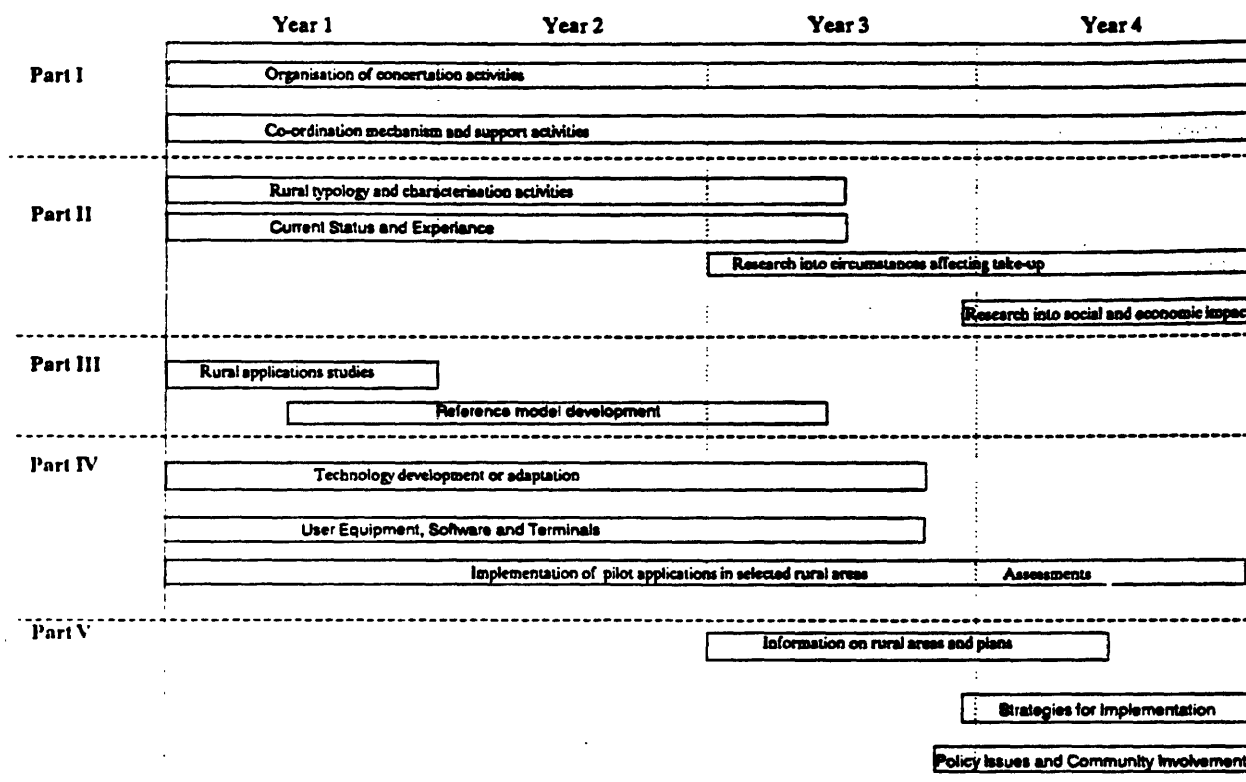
Year 1 Year 2 Year 3 Year 4

Part I
Organisation of concertation activities
Co-ordination mechanism and support activities

Part II
Rural typology and characterisation activities
Current Status and Experiance
Research into circumstances affecting take-up
Research into social and economic impac

Part III
Rural applications studies
Reference model development

Part IV
Technology development or adaptation
User Equipment, Software and Terminals
Implementation of pilot applications in selected rural areas
Assessments

Part V
Information on rural areas and plans
Strategies for Implementation
Policy Issues and Community Involvement